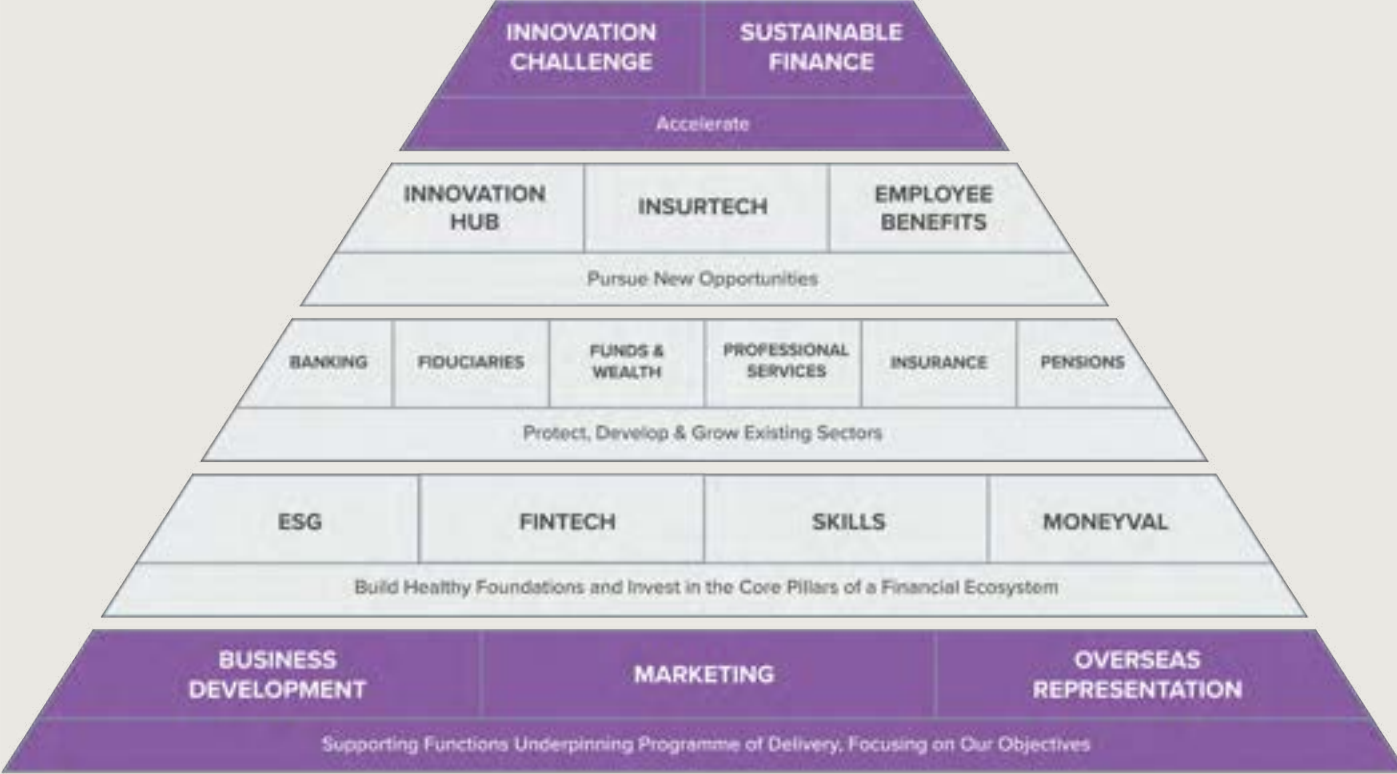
INNOVATION CHALLENGE

SUSTAINABLE FINANCE

Accelerate

INNOVATION HUB

INSURTECH

EMPLOYEE BENEFITS

Pursue New Opportunities

BANKING

FIDUCIARIES

FUNDS & WEALTH

PROFESSIONAL SERVICES

INSURANCE

PENSIONS

Protect, Develop & Grow Existing Sectors

ESG

FINTECH

SKILLS

MONEYVAL

Build Healthy Foundations and Invest in the Core Pillars of a Financial Ecosystem

BUSINESS DEVELOPMENT

MARKETING

OVERSEAS REPRESENTATION

Supporting Functions Underpinning Programme of Delivery, Focusing on Our Objectives